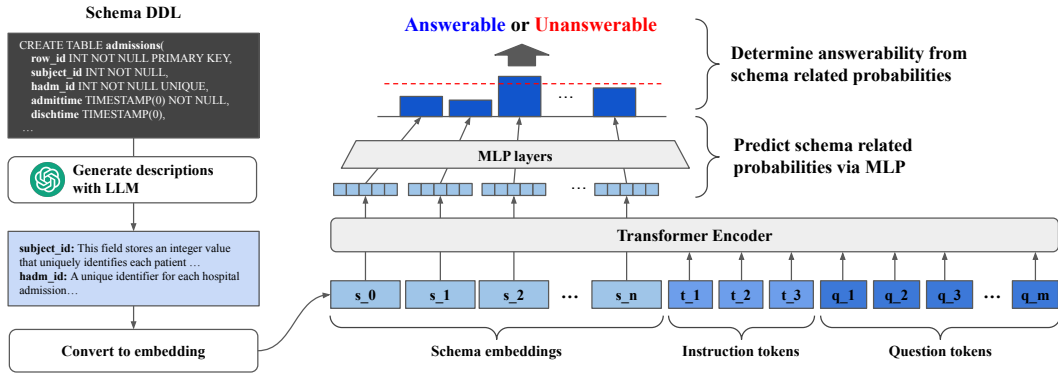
Schema DDL

CREATE TABLE admissions(
row_id INT NOT NULL PRIMARY KEY,
subject_id INT NOT NULL,
hadm_id INT NOT NULL UNIQUE,
admittime TIMESTAMP(0) NOT NULL,
dischtime TIMESTAMP(0),
…

Generate descriptions with LLM

subject_id: This field stores an integer value that uniquely identifies each patient …
hadm_id: A unique identifier for each hospital admission…

Convert to embedding

Answerable or Unanswerable

…

Determine answerability from schema related probabilities

MLP layers

…

Predict schema related probabilities via MLP

Transformer Encoder

s_0 s_1 s_2 … s_n t_1 t_2 t_3 q_1 q_2 q_3 … q_m

Schema embeddings

Instruction tokens

Question tokens